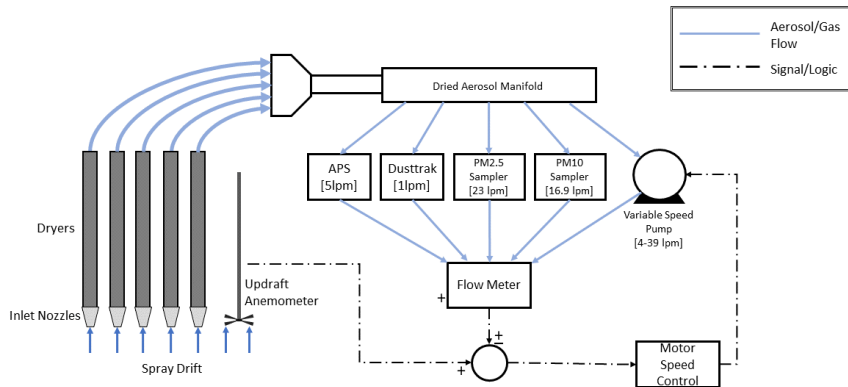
Aerosol/Gas Flow

Signal/Logic

Dried Aerosol Manifold

APS [5lpm]

Dusttrak [1lpm]

PM2.5 Sampler [23 lpm]

PM10 Sampler [16.9 lpm]

Variable Speed Pump [4-39 lpm]

Dryers

Updraft Anemometer

Inlet Nozzles

Flow Meter

+

±

+

Spray Drift

Motor Speed Control